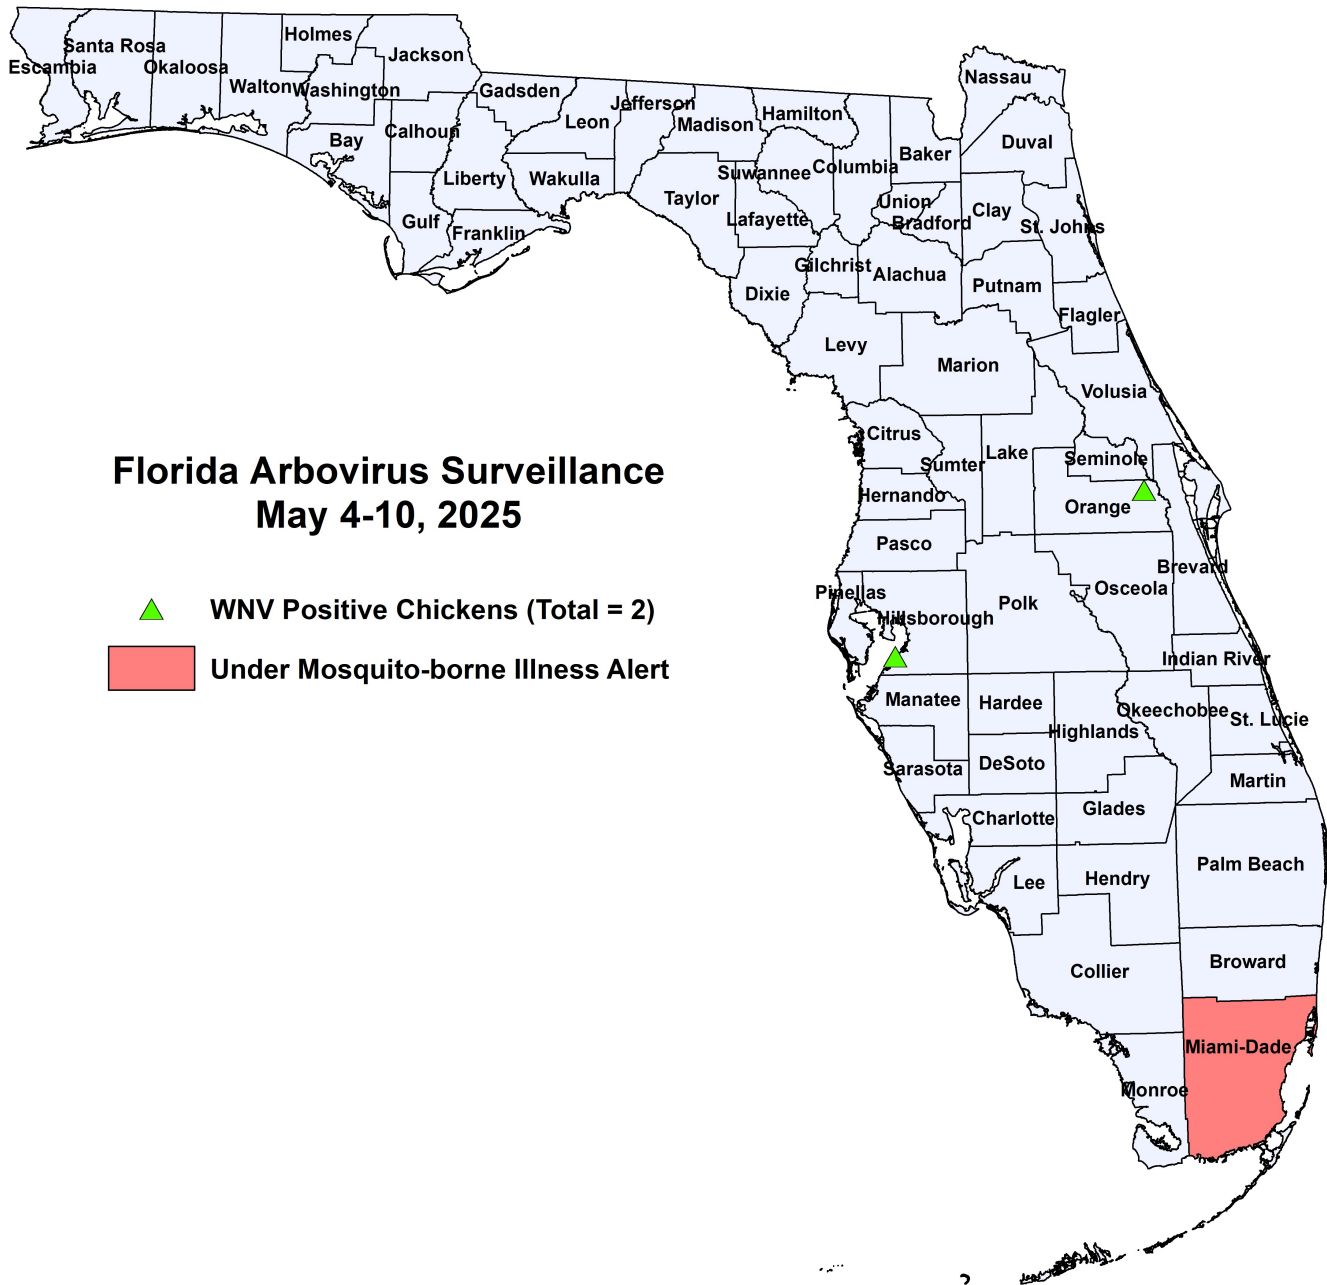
Florida Arbovirus Surveillance
May 4-10, 2025

WNV Positive Chickens (Total = 2)

Under Mosquito-borne Illness Alert

Santa Rosa
Escambia
Okaloosa
Holmes
Jackson
Walton
Washington
Gadsden
Bay
Calhoun
Jefferson
Leon
Madison
Hamilton
Nassau
Duval
Baker
Liberty
Wakulla
Suwannee
Columbia
Gulf
Franklin
Taylor
Lafayette
Union
Bradford
Clay
St. Johns
Gilchrist
Alachua
Dixie
Putnam
Flagler
Levy
Marion
Volusia
Citrus
Sumter
Lake
Seminole
Hernando
Orange
Pasco
Brevard
Pinellas
Osceola
Hillsborough
Polk
Indian River
Manatee
Hardee
Okeechobee
St. Lucie
Highlands
Sarasota
DeSoto
Martin
Charlotte
Glades
Palm Beach
Lee
Hendry
Collier
Broward
Miami-Dade
Monroe